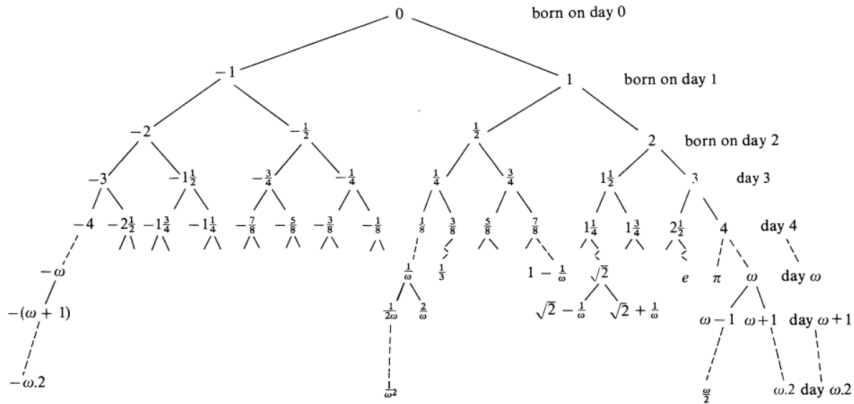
0 born on day 0

$-1$ 1 born on day 1

$-2$ $-\frac{1}{2}$ $\frac{1}{2}$ 2 born on day 2

$-3$ $-1\frac{1}{2}$ $-\frac{3}{4}$ $-\frac{1}{4}$ $\frac{1}{4}$ $\frac{3}{4}$ $1\frac{1}{2}$ 3 day 3

$-4$ $-2\frac{1}{2}$ $-1\frac{3}{4}$ $-1\frac{1}{4}$ $-\frac{7}{8}$ $-\frac{5}{8}$ $-\frac{3}{8}$ $-\frac{1}{8}$ $\frac{1}{8}$ $\frac{3}{8}$ $\frac{5}{8}$ $\frac{7}{8}$ $1\frac{1}{4}$ $1\frac{3}{4}$ $2\frac{1}{2}$ 4 day 4

$-\omega$ $\frac{1}{\omega}$ $\frac{1}{3}$ $1-\frac{1}{\omega}$ $\sqrt{2}$ $e$ $\pi$ $\omega$ day $\omega$

$-(\omega+1)$ $\frac{1}{2\omega}$ $\frac{2}{\omega}$ $\sqrt{2}-\frac{1}{\omega}$ $\sqrt{2}+\frac{1}{\omega}$ $\omega-1$ $\omega+1$ day $\omega+1$

$-\omega.2$ $\frac{1}{\omega^2}$ $\frac{\omega}{2}$ $\omega.2$ day $\omega.2$